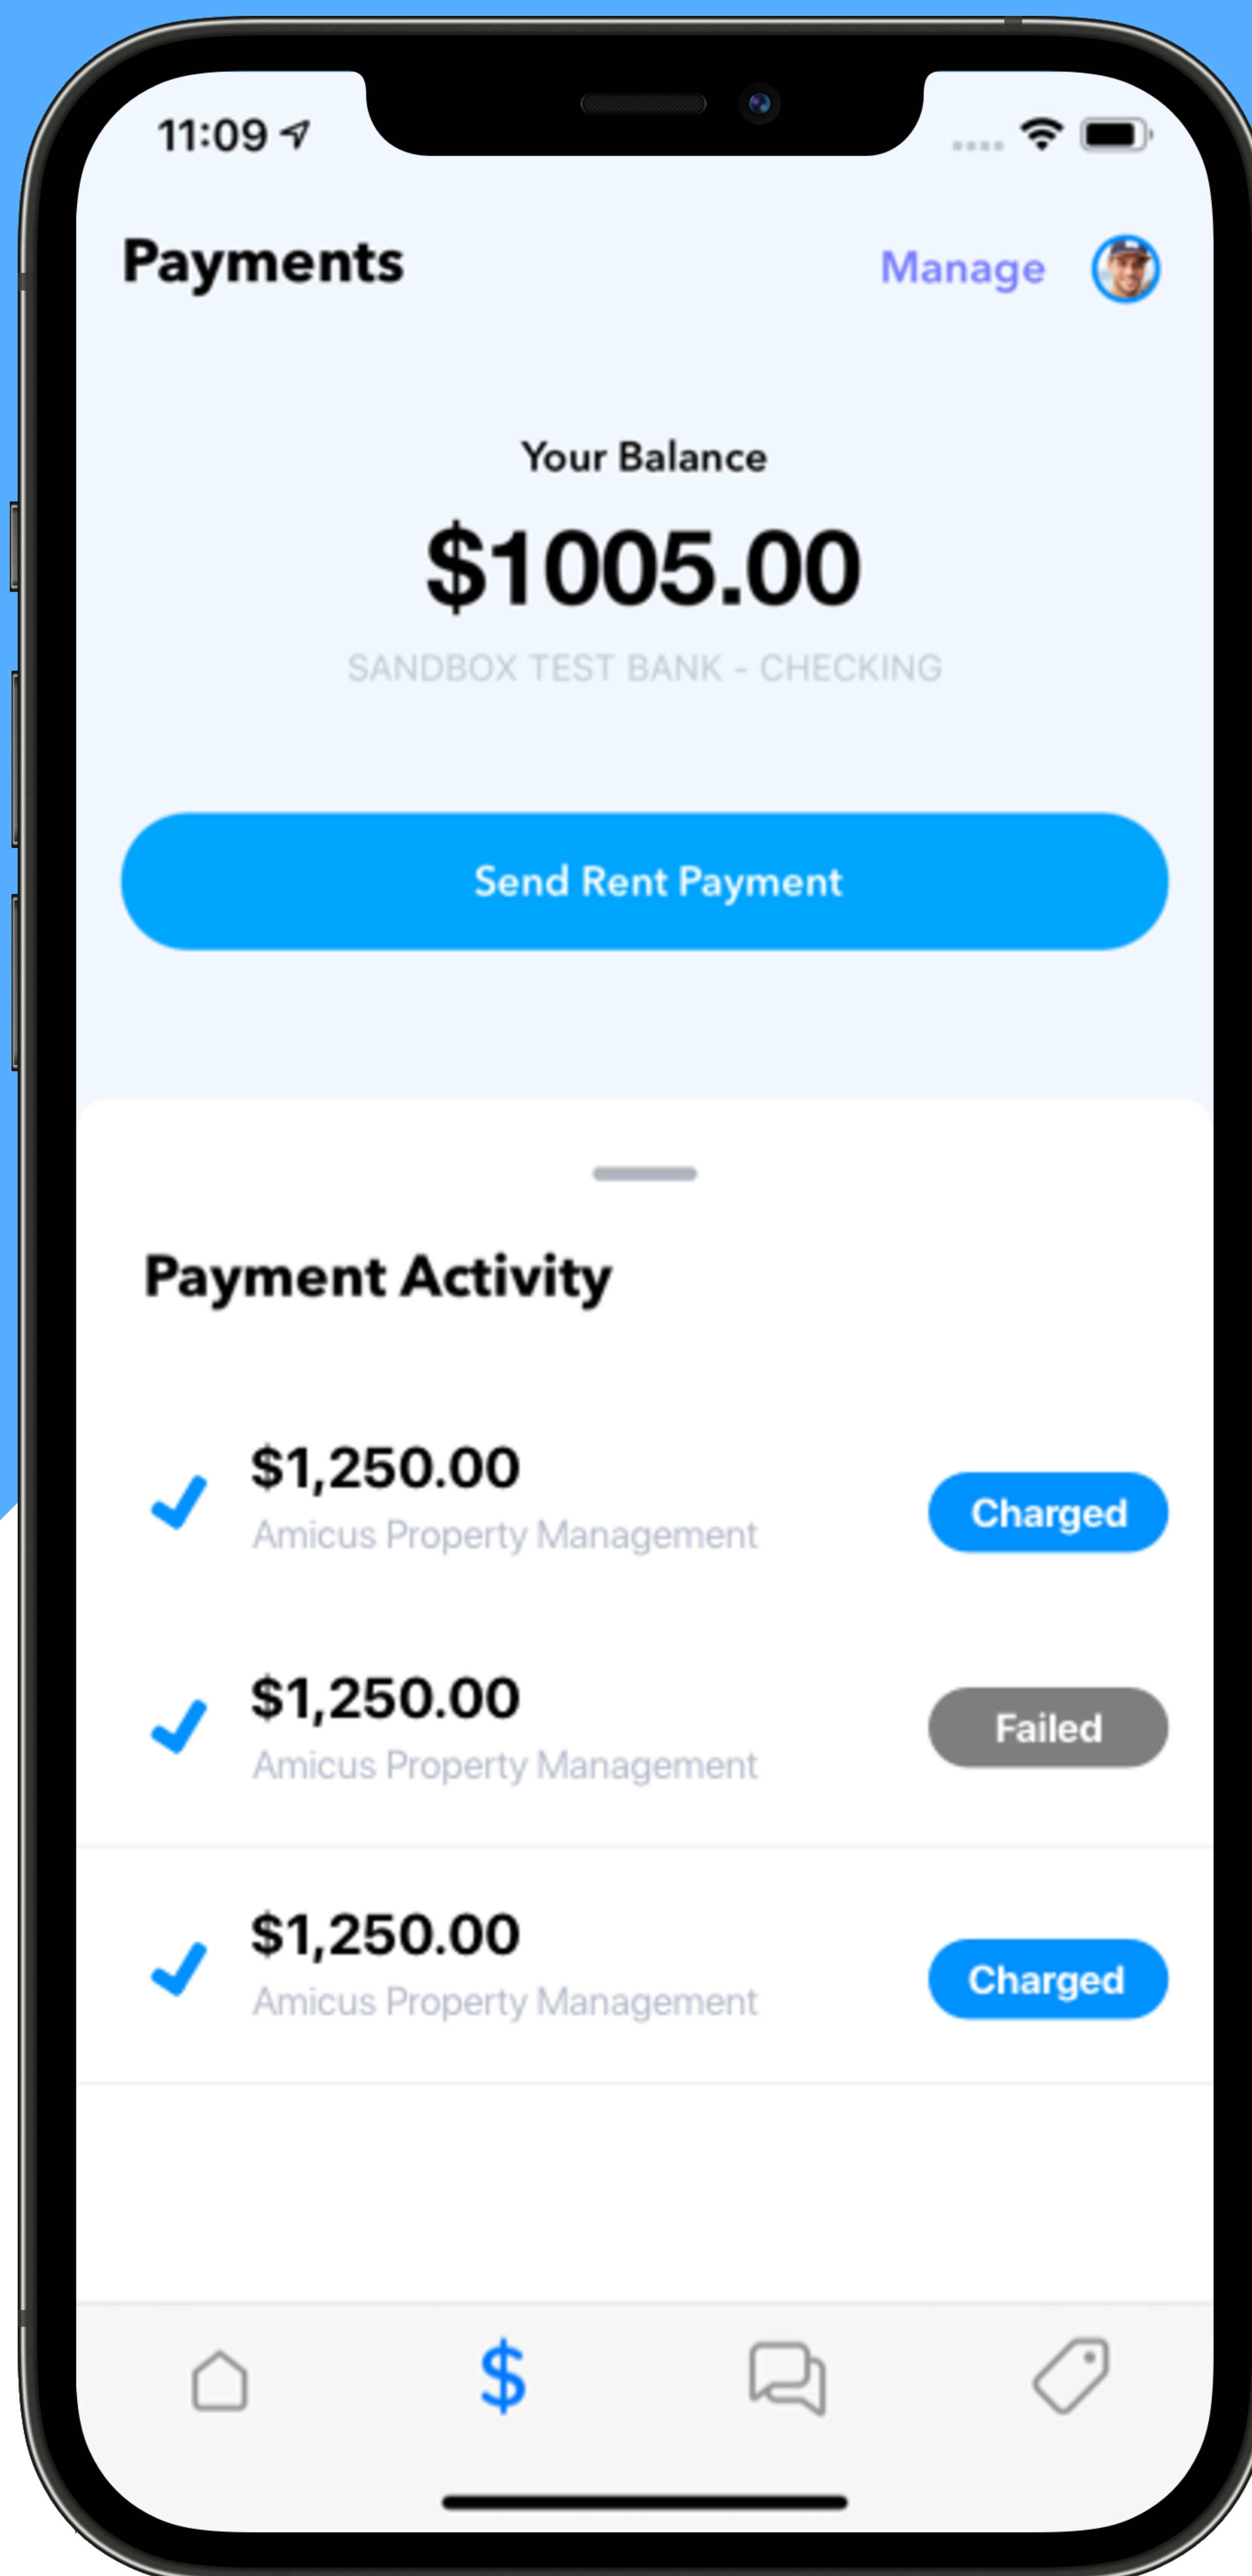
11:09

Payments

Manage

Your Balance

$1005.00

SANDBOX TEST BANK - CHECKING

Send Rent Payment

Payment Activity

$1,250.00
Amicus Property Management
Charged

$1,250.00
Amicus Property Management
Failed

$1,250.00
Amicus Property Management
Charged

$